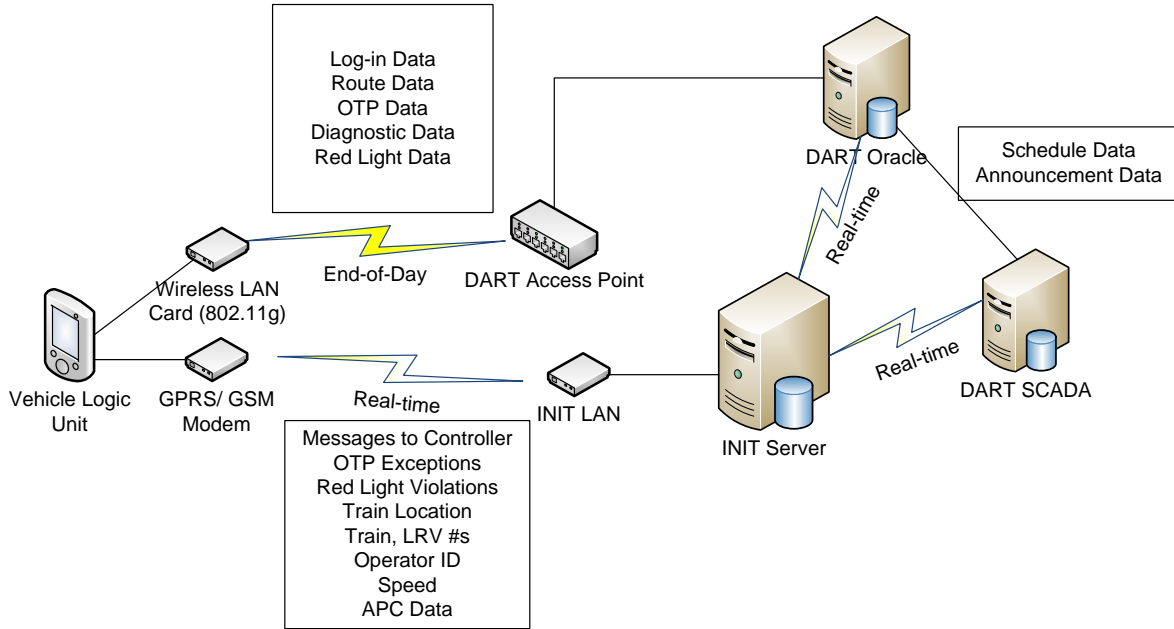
Log-in Data
Route Data
OTP Data
Diagnostic Data
Red Light Data

DART Oracle

Schedule Data
Announcement Data

Real-time

Wireless LAN Card (802.11g)

End-of-Day

DART Access Point

Vehicle Logic Unit

GPRS/ GSM Modem

Real-time

INIT LAN

INIT Server

Real-time

DART SCADA

Messages to Controller
OTP Exceptions
Red Light Violations
Train Location
Train, LRV #s
Operator ID
Speed
APC Data